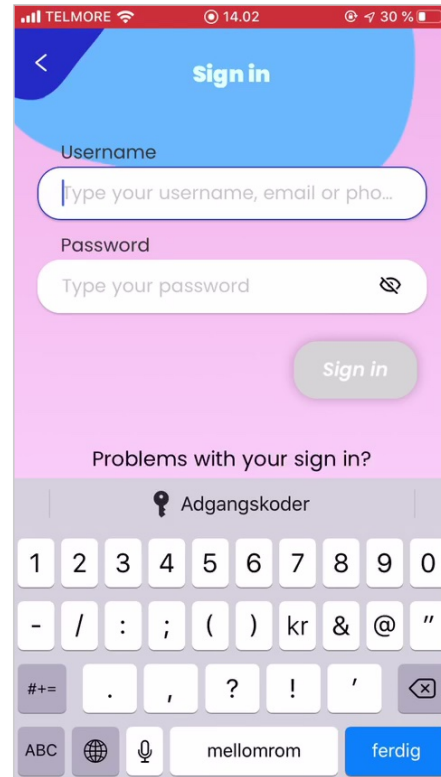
TELMORE 14.02 30 %

<

Sign in

Username

Type your username, email or pho...

Password

Type your password

Sign in

Problems with your sign in?

Adgangskoder

1 2 3 4 5 6 7 8 9 0

- / : ; ( ) kr & @ "

#+= . , ? ! '

ABC mellomrom ferdig